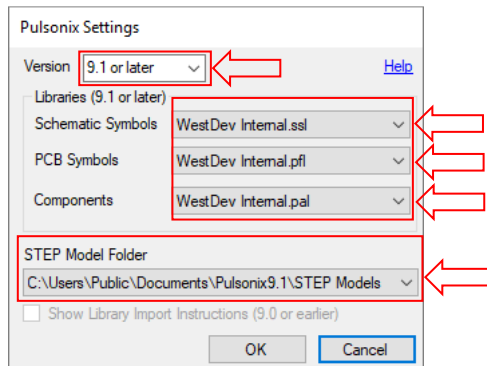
Pulsonix Settings

Version 9.1 or later

Help

Libraries (9.1 or later)

Schematic Symbols WestDev Internal.ssl

PCB Symbols WestDev Internal.pfl

Components WestDev Internal.pal

STEP Model Folder

C:\Users\Public\Documents\Pulsonix9.1\STEP Models

Show Library Import Instructions (9.0 or earlier)

OK

Cancel